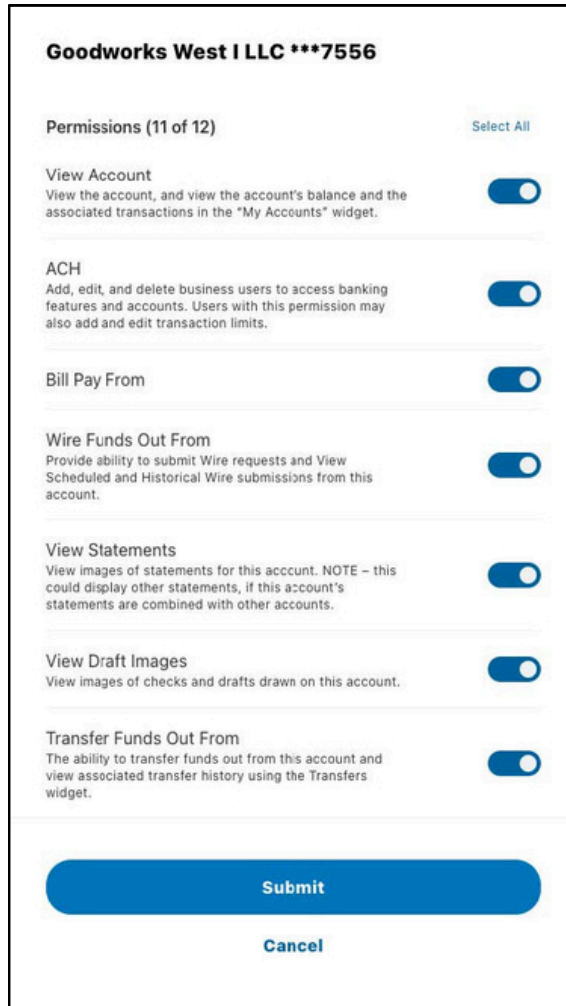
Goodworks West I LLC ***7556

Permissions (11 of 12)

Select All

View Account
View the account, and view the account's balance and the associated transactions in the "My Accounts" widget.

ACH
Add, edit, and delete business users to access banking features and accounts. Users with this permission may also add and edit transaction limits.

Bill Pay From

Wire Funds Out From
Provide ability to submit Wire requests and View Scheduled and Historical Wire submissions from this account.

View Statements
View images of statements for this account. NOTE – this could display other statements, if this account's statements are combined with other accounts.

View Draft Images
View images of checks and drafts drawn on this account.

Transfer Funds Out From
The ability to transfer funds out from this account and view associated transfer history using the Transfers widget.

Submit

Cancel